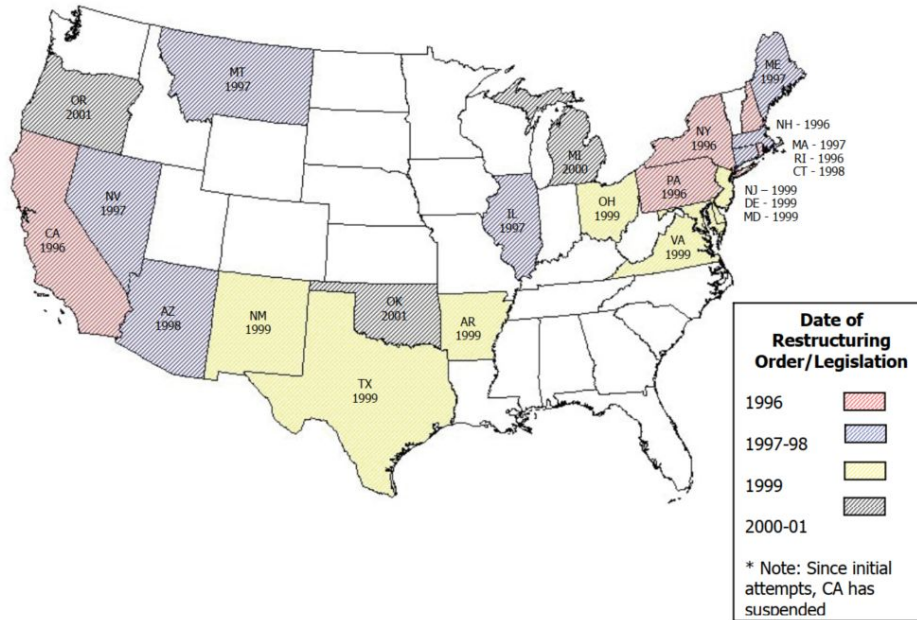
OR
2001

MT
1997

ME
1997

NH - 1996

NY
1996

MA - 1997
RI - 1996
CT - 1998

MI
2000

NV
1997

CA
1996

IL
1997

OH
1999

PA
1996

NJ – 1999
DE - 1999
MD - 1999

VA
1999

AZ
1998

NM
1999

OK
2001

AR
1999

TX
1999

Date of Restructuring Order/Legislation

1996

1997-98

1999

2000-01

* Note: Since initial attempts, CA has suspended